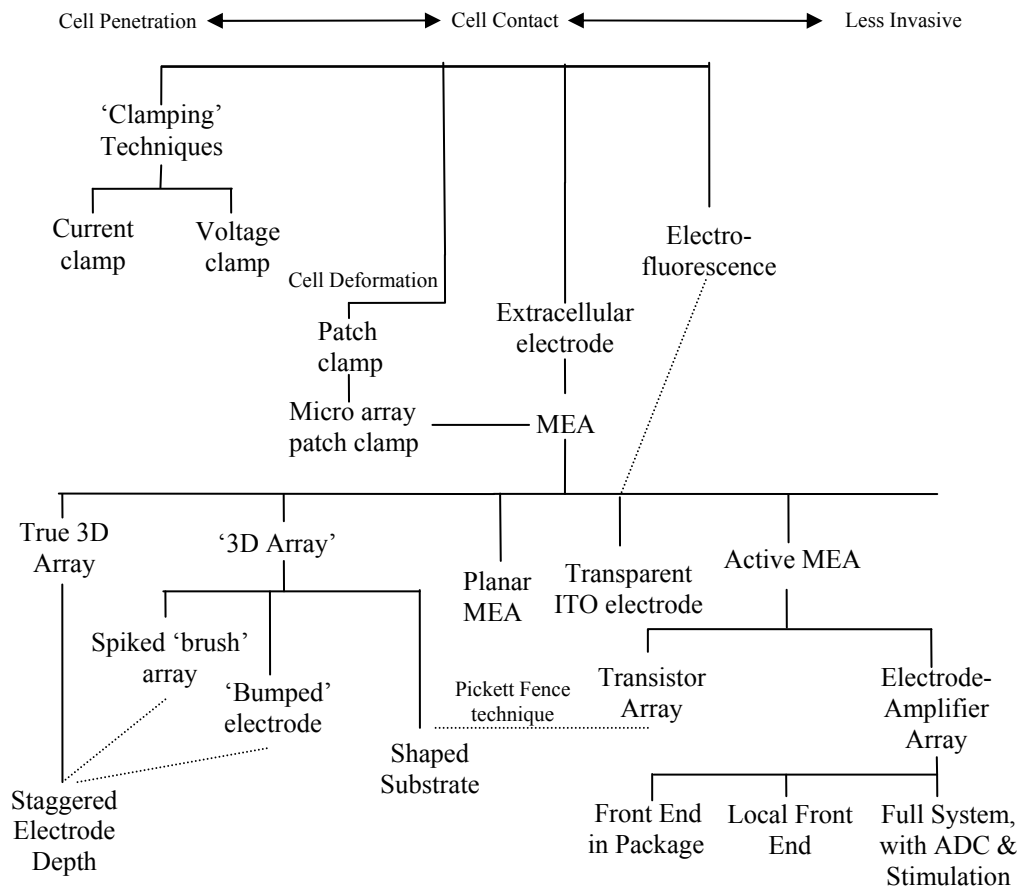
Cell Penetration ◄──► Cell Contact ◄──► Less Invasive

'Clamping' Techniques

Current clamp

Voltage clamp

Cell Deformation

Patch clamp

Micro array patch clamp

Extracellular electrode

Electro-fluorescence

MEA

True 3D Array

'3D Array'

Planar MEA

Transparent ITO electrode

Active MEA

Spiked 'brush' array

'Bumped' electrode

Shaped Substrate

Pickett Fence technique

Transistor Array

Electrode-Amplifier Array

Staggered Electrode Depth

Front End in Package

Local Front End

Full System, with ADC & Stimulation